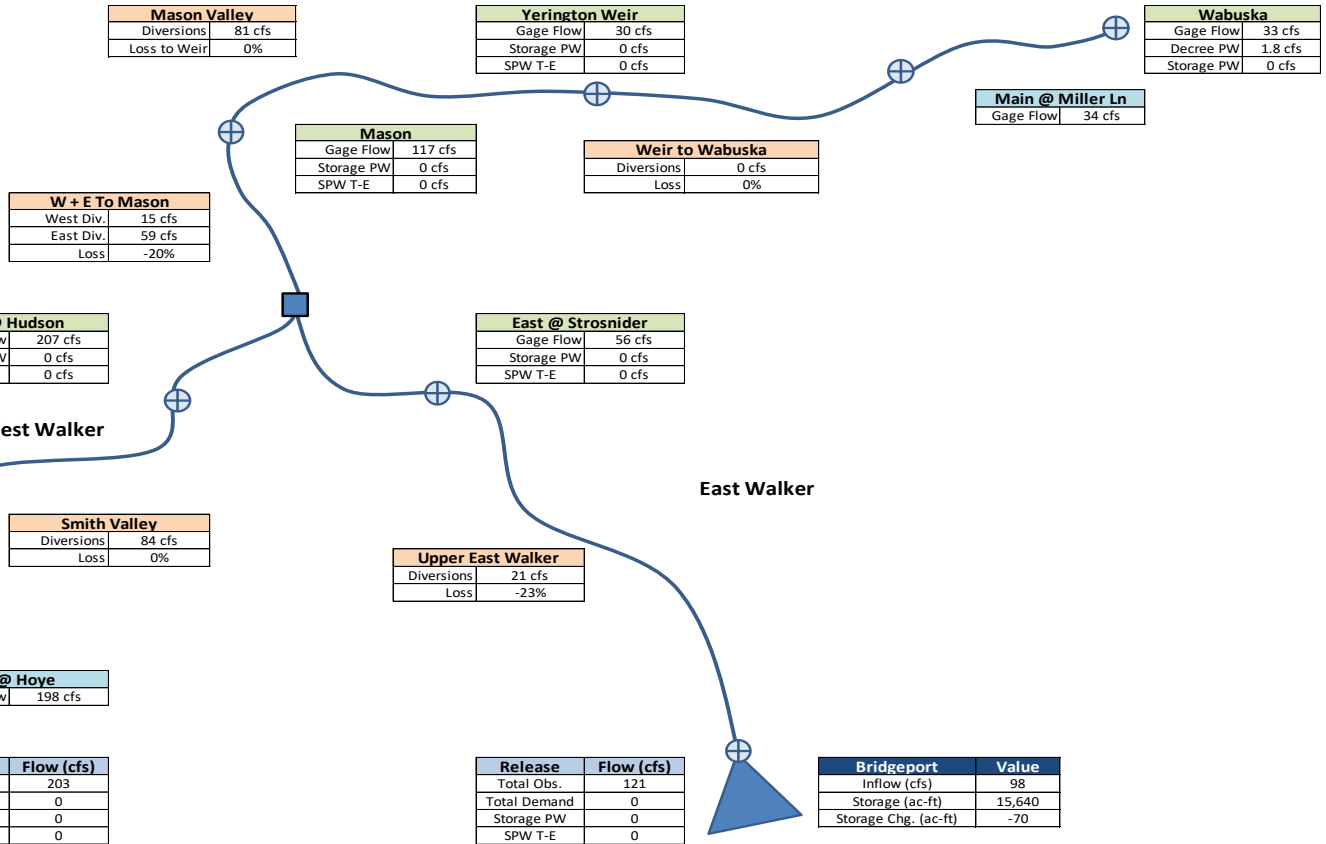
| Mason Valley | |
|---|---|
| Diversions | 81 cfs |
| Loss to Weir | 0% |

| Yerington Weir | |
|---|---|
| Gage Flow | 30 cfs |
| Storage PW | 0 cfs |
| SPW T-E | 0 cfs |

| Wabuska | |
|---|---|
| Gage Flow | 33 cfs |
| Decree PW | 1.8 cfs |
| Storage PW | 0 cfs |

| Main @ Miller Ln | |
|---|---|
| Gage Flow | 34 cfs |

| Mason | |
|---|---|
| Gage Flow | 117 cfs |
| Storage PW | 0 cfs |
| SPW T-E | 0 cfs |

| Weir to Wabuska | |
|---|---|
| Diversions | 0 cfs |
| Loss | 0% |

| W + E To Mason | |
|---|---|
| West Div. | 15 cfs |
| East Div. | 59 cfs |
| Loss | -20% |

| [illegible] Hudson | |
|---|---|
| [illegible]w | 207 cfs |
| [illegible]W | 0 cfs |
| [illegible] | 0 cfs |

| East @ Strosnider | |
|---|---|
| Gage Flow | 56 cfs |
| Storage PW | 0 cfs |
| SPW T-E | 0 cfs |

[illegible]est Walker

East Walker

| Smith Valley | |
|---|---|
| Diversions | 84 cfs |
| Loss | 0% |

| Upper East Walker | |
|---|---|
| Diversions | 21 cfs |
| Loss | -23% |

| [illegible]@ Hoye | |
|---|---|
| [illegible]w | 198 cfs |

| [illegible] | Flow (cfs) |
|---|---|
| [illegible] | 203 |
| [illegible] | 0 |
| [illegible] | 0 |
| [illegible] | 0 |

| Release | Flow (cfs) |
|---|---|
| Total Obs. | 121 |
| Total Demand | 0 |
| Storage PW | 0 |
| SPW T-E | 0 |

| Bridgeport | Value |
|---|---|
| Inflow (cfs) | 98 |
| Storage (ac-ft) | 15,640 |
| Storage Chg. (ac-ft) | -70 |